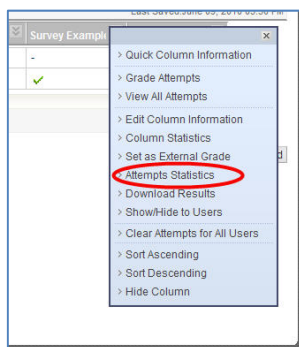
Last Saved:June 09, 2016 03:30 PM

Survey Example

-

✓

×

> Quick Column Information

> Grade Attempts
> View All Attempts

> Edit Column Information
> Column Statistics
> Set as External Grade
> Attempts Statistics
> Download Results
> Show/Hide to Users

> Clear Attempts for All Users

> Sort Ascending
> Sort Descending
> Hide Column

d